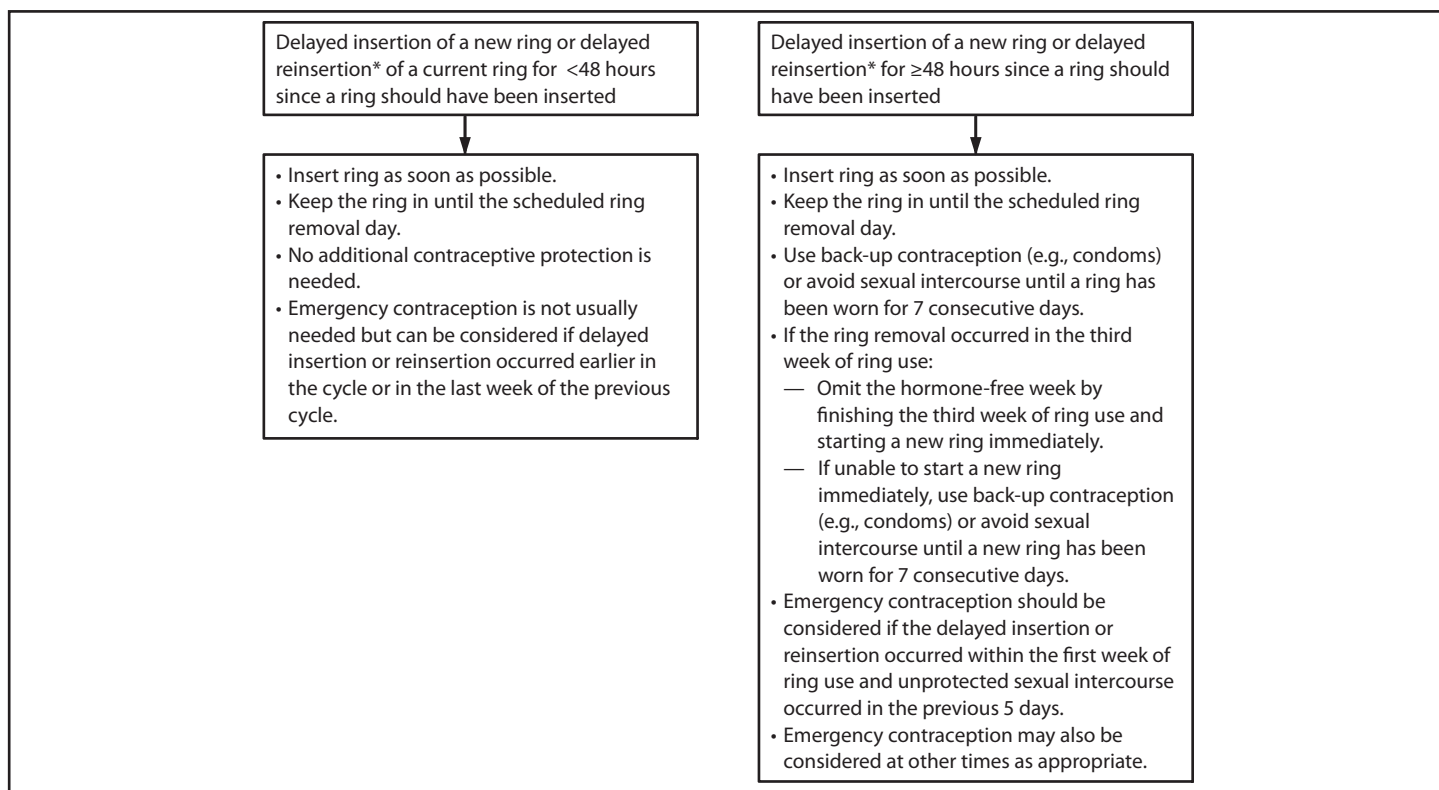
Delayed insertion of a new ring or delayed reinsertion* of a current ring for <48 hours since a ring should have been inserted

• Insert ring as soon as possible.
• Keep the ring in until the scheduled ring removal day.
• No additional contraceptive protection is needed.
• Emergency contraception is not usually needed but can be considered if delayed insertion or reinsertion occurred earlier in the cycle or in the last week of the previous cycle.

Delayed insertion of a new ring or delayed reinsertion* for ≥48 hours since a ring should have been inserted

• Insert ring as soon as possible.
• Keep the ring in until the scheduled ring removal day.
• Use back-up contraception (e.g., condoms) or avoid sexual intercourse until a ring has been worn for 7 consecutive days.
• If the ring removal occurred in the third week of ring use:
— Omit the hormone-free week by finishing the third week of ring use and starting a new ring immediately.
— If unable to start a new ring immediately, use back-up contraception (e.g., condoms) or avoid sexual intercourse until a new ring has been worn for 7 consecutive days.
• Emergency contraception should be considered if the delayed insertion or reinsertion occurred within the first week of ring use and unprotected sexual intercourse occurred in the previous 5 days.
• Emergency contraception may also be considered at other times as appropriate.